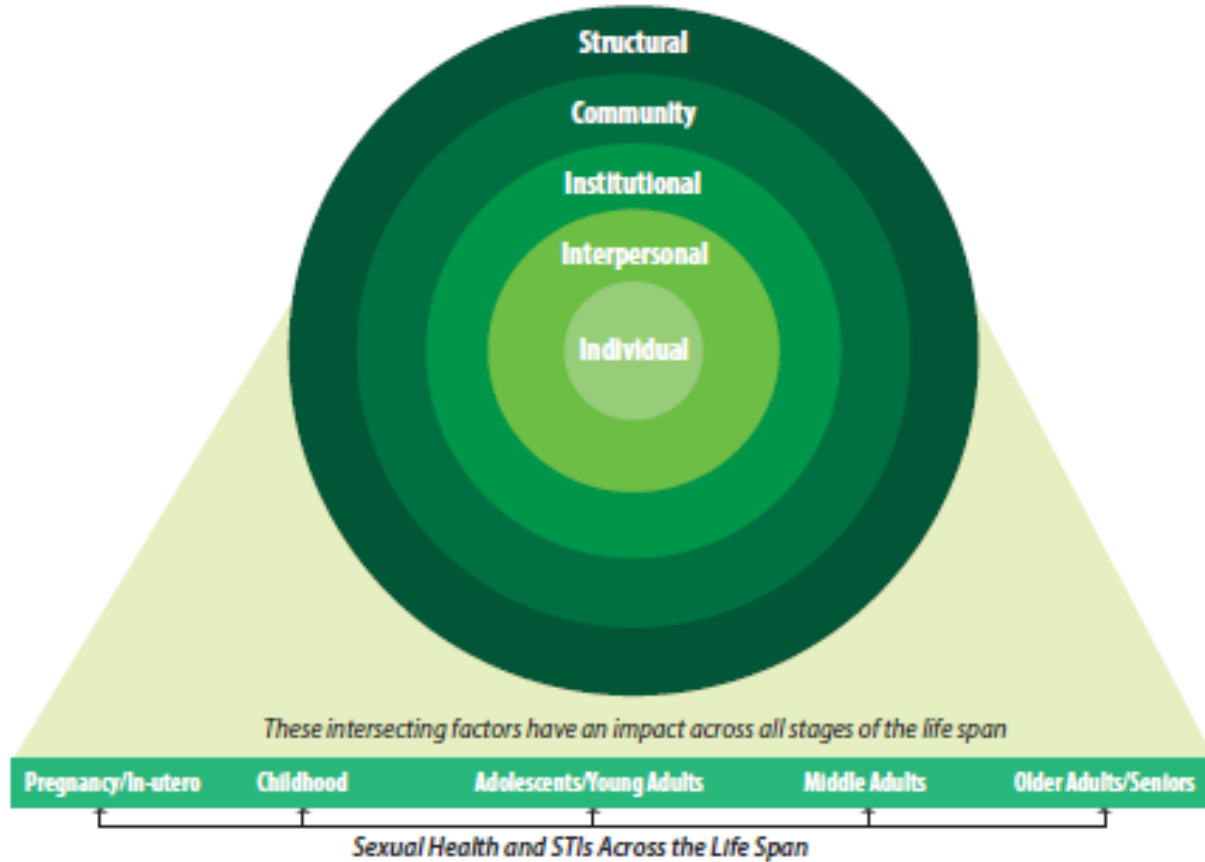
Structural

Community

Institutional

Interpersonal

Individual

These intersecting factors have an impact across all stages of the life span

Pregnancy/In-utero Childhood Adolescents/Young Adults Middle Adults Older Adults/Seniors

Sexual Health and STIs Across the Life Span